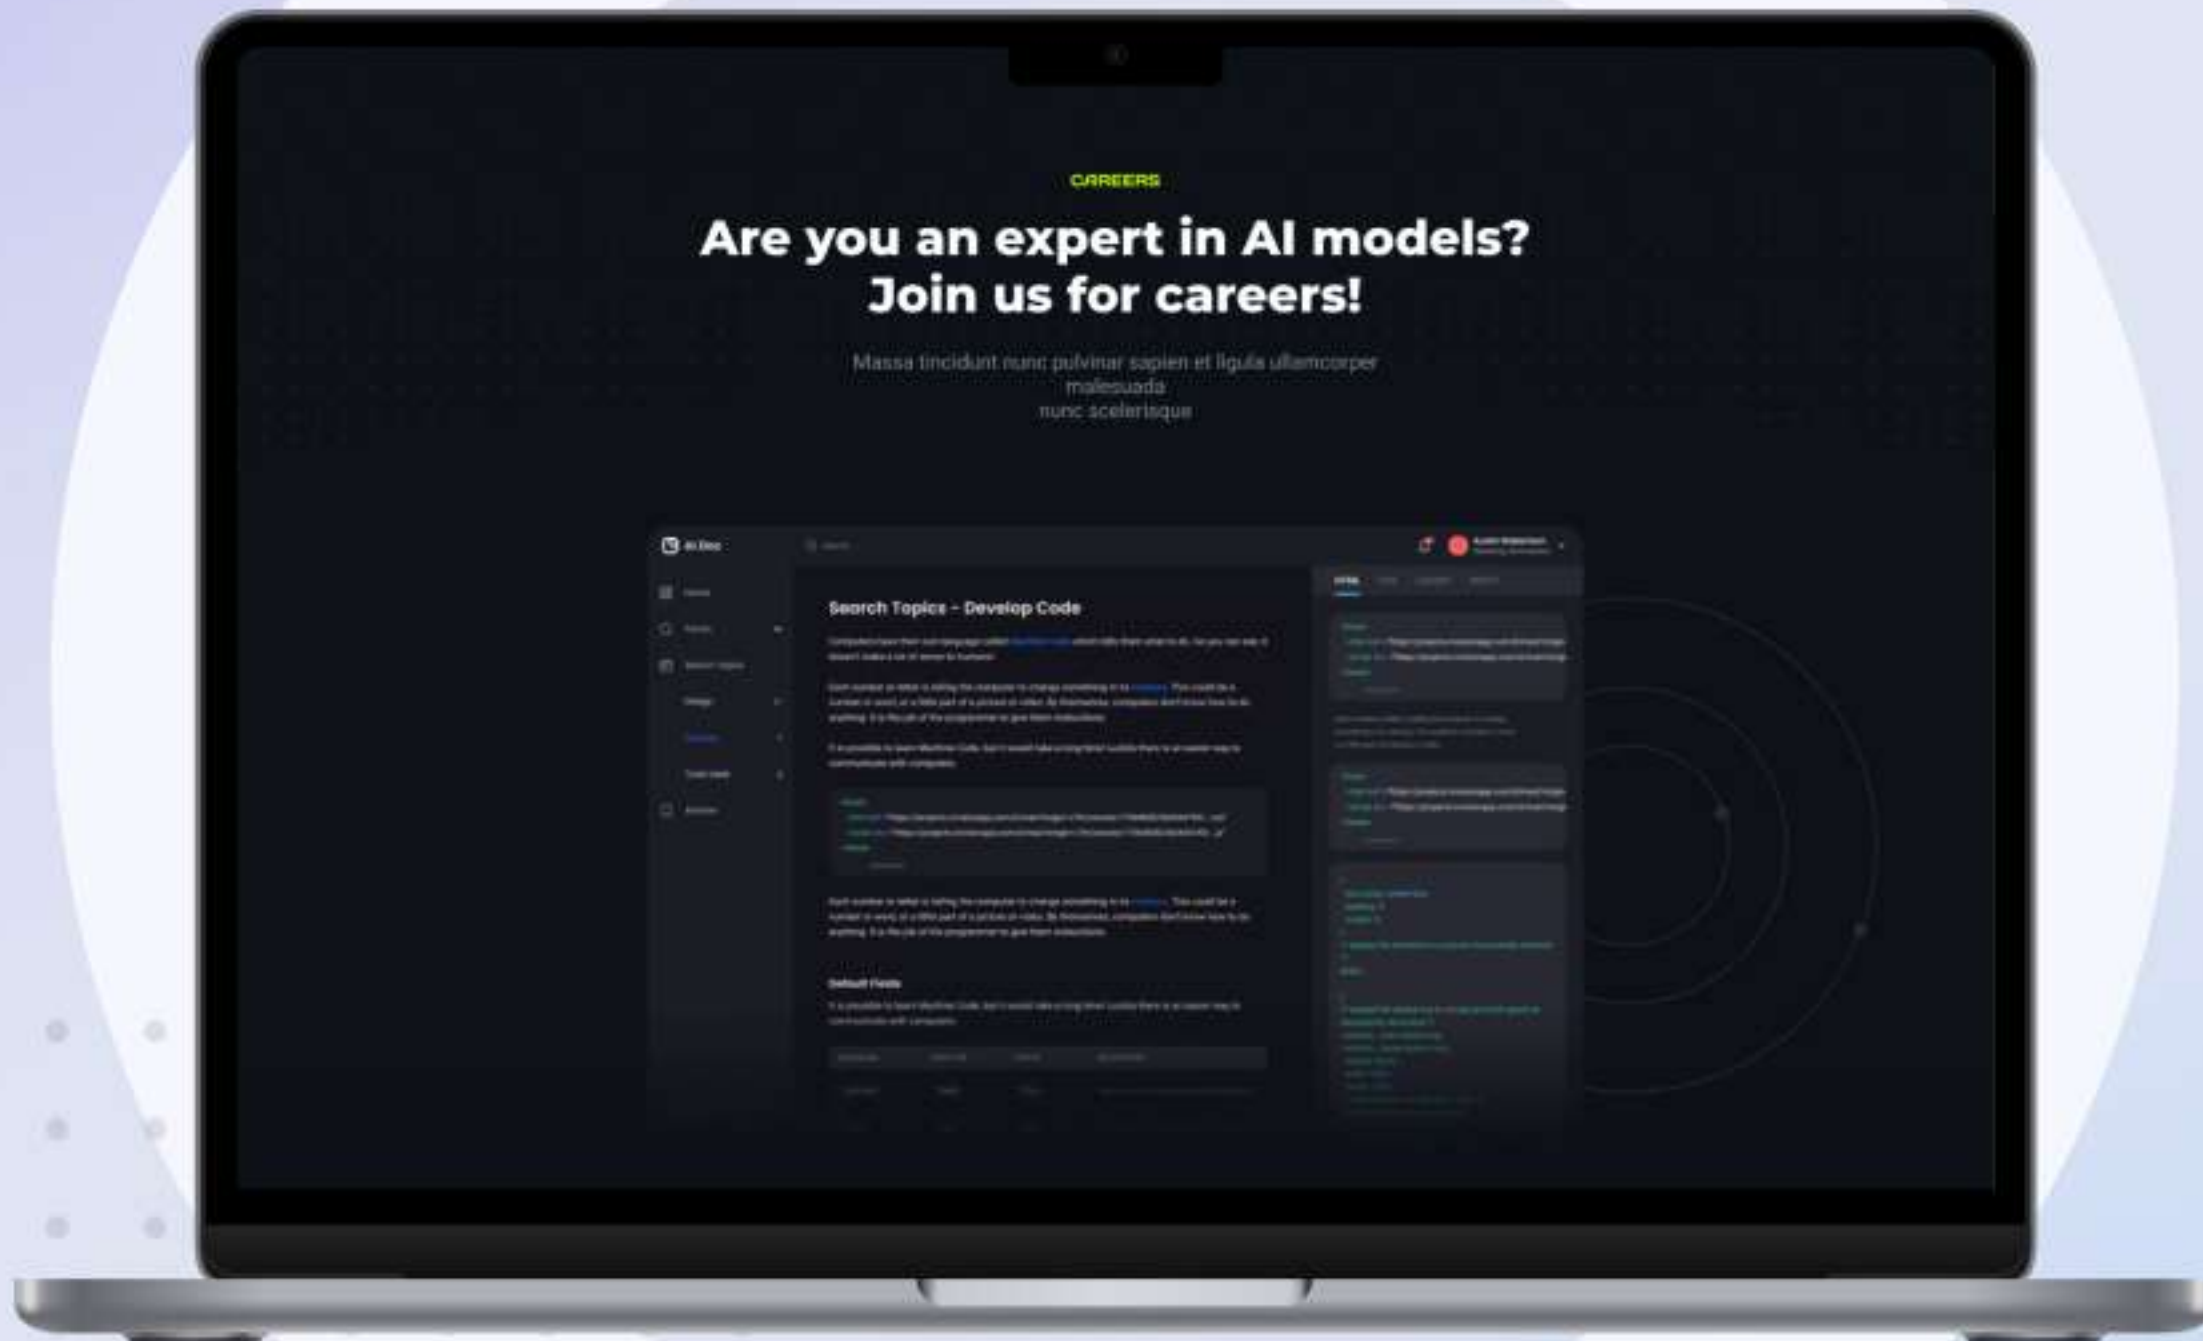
CAREERS

Are you an expert in AI models? Join us for careers!

Massa tincidunt nunc pulvinar sapien et ligula ullamcorper malesuada nunc scelerisque

AI Doc

Search Topics - Develop Code

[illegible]

Default Fields

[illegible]